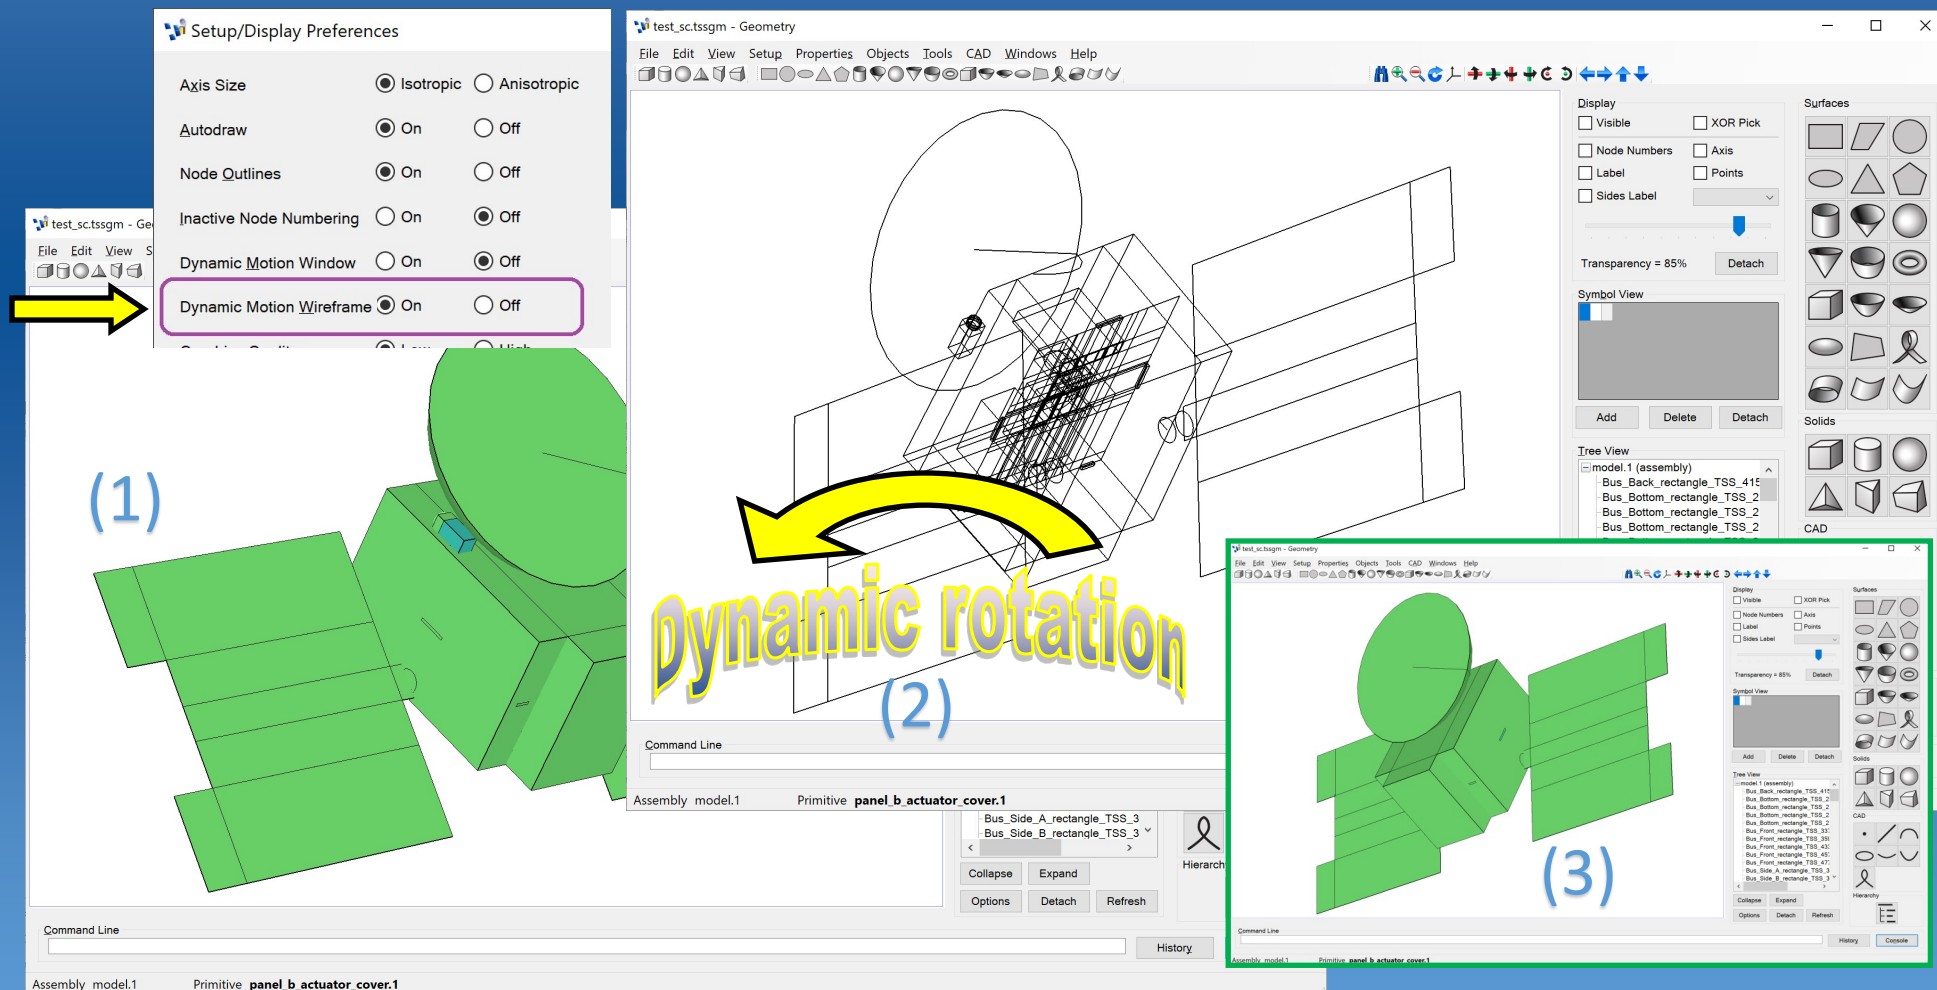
Setup/Display Preferences

Axis Size Isotropic Anisotropic
Autodraw On Off
Node Outlines On Off
Inactive Node Numbering On Off
Dynamic Motion Window On Off
Dynamic Motion Wireframe On Off

test_sc.tssgm - Ge
File Edit View S

(1)

test_sc.tssgm - Geometry
File Edit View Setup Properties Objects Tools CAD Windows Help

Display
Visible XOR Pick
Node Numbers Axis
Label Points
Sides Label
Transparency = 85% Detach
Symbol View
Add Delete Detach
Tree View
model.1 (assembly)
Bus_Back_rectangle_TSS_415
Bus_Bottom_rectangle_TSS_2
Bus_Bottom_rectangle_TSS_2
Bus_Bottom_rectangle_TSS_2

Surfaces
Solids
CAD

Dynamic rotation
(2)

Command Line
Assembly model.1 Primitive panel_b_actuator_cover.1

Bus_Side_A_rectangle_TSS_3
Bus_Side_B_rectangle_TSS_3
Collapse Expand
Options Detach Refresh
Hierarch

Command Line
History
Assembly model.1 Primitive panel_b_actuator_cover.1

test_sc.tssgm - Geometry
File Edit View Setup Properties Objects Tools CAD Windows Help
Display
Visible XOR Pick
Node Numbers Axis
Label Points
Sides Label
Transparency = 85% Detach
Symbol View
Add Delete Detach
Tree View
model.1 (assembly)
Bus_Back_rectangle_TSS_415
Bus_Bottom_rectangle_TSS_2
Bus_Bottom_rectangle_TSS_2
Bus_Bottom_rectangle_TSS_2
Bus_Bottom_rectangle_TSS_2
Bus_Front_rectangle_TSS_33
Bus_Front_rectangle_TSS_39
Bus_Front_rectangle_TSS_43
Bus_Front_rectangle_TSS_45
Bus_Front_rectangle_TSS_47
Bus_Side_A_rectangle_TSS_3
Bus_Side_B_rectangle_TSS_3
Collapse Expand
Options Detach Refresh
Surfaces
Solids
CAD
Hierarchy
(3)
Command Line
History Console
Assembly model.1 Primitive panel_b_actuator_cover.1